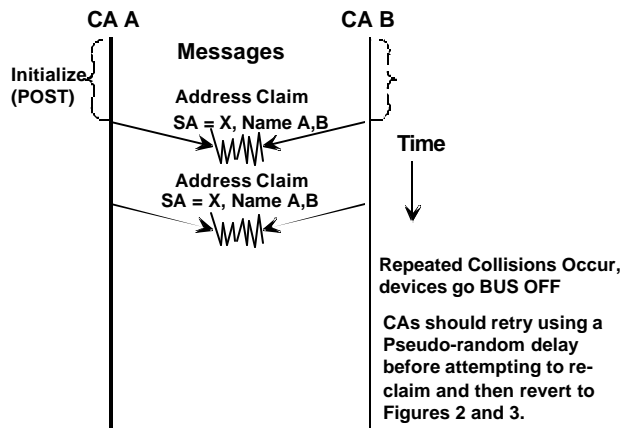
CA A

CA B

Messages

Initialize (POST)

Address Claim
SA = X, Name A,B

Time

Address Claim
SA = X, Name A,B

Repeated Collisions Occur, devices go BUS OFF

CAs should retry using a Pseudo-random delay before attempting to reclaim and then revert to Figures 2 and 3.